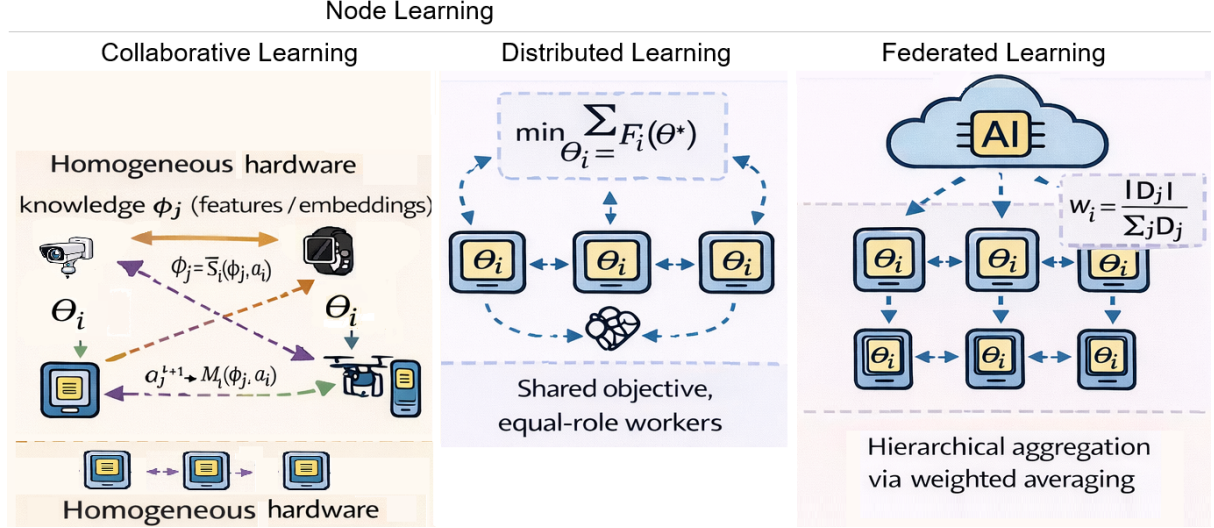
Node Learning

Collaborative Learning

Homogeneous hardware

knowledge $\phi_j$ (features / embeddings)

$\phi_j = \overline{S}_i(\phi_j, a_i)$

$\Theta_i$

$\Theta_i$

$o_j^{t+1} \rightarrow M_i(\phi_j, a_i)$

Homogeneous hardware

Distributed Learning

$\min_{\Theta_i} = \sum F_i(\Theta^*)$

$\Theta_i$ $\Theta_i$ $\Theta_i$

Shared objective, equal-role workers

Federated Learning

AI

$w_i = \frac{|D_j|}{\sum_j D_j}$

$\Theta_i$ $\Theta_i$ $\Theta_i$

$\Theta_i$ $\Theta_i$ $\Theta_i$

Hierarchical aggregation via weighted averaging